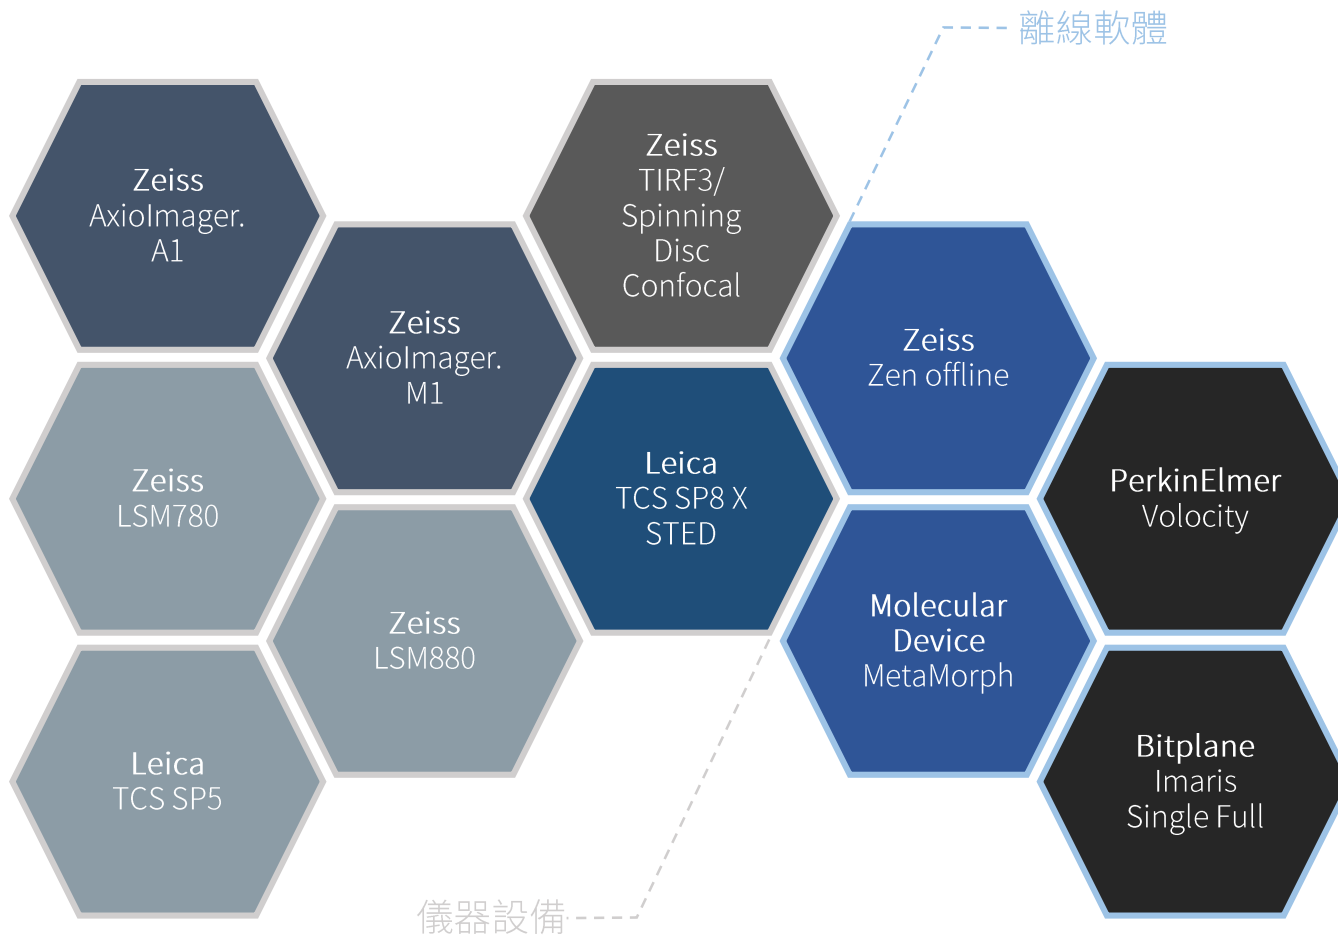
離線軟體

Zeiss
AxioImager.
A1

Zeiss
AxioImager.
M1

Zeiss
TIRF3/
Spinning
Disc
Confocal

Zeiss
Zen offline

Zeiss
LSM780

Leica
TCS SP8 X
STED

PerkinElmer
Volocity

Zeiss
LSM880

Molecular
Device
MetaMorph

Leica
TCS SP5

Bitplane
Imaris
Single Full

儀器設備